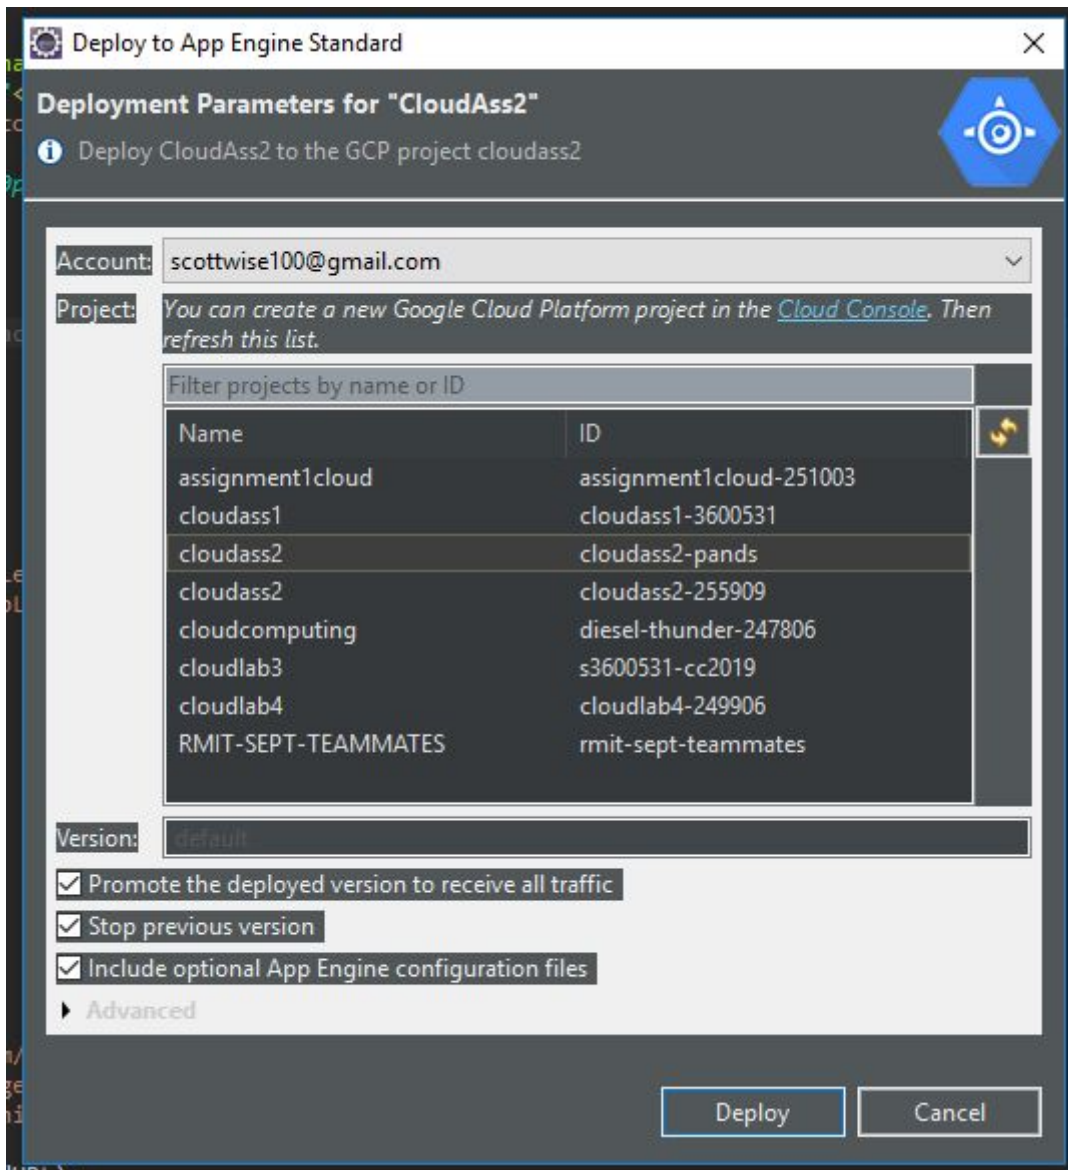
Deploy to App Engine Standard

Deployment Parameters for "CloudAss2"

Deploy CloudAss2 to the GCP project cloudass2

Account: scottwise100@gmail.com

Project: You can create a new Google Cloud Platform project in the Cloud Console. Then refresh this list.

Filter projects by name or ID

| Name | ID |
|---|---|
| assignment1cloud | assignment1cloud-251003 |
| cloudass1 | cloudass1-3600531 |
| cloudass2 | cloudass2-pands |
| cloudass2 | cloudass2-255909 |
| cloudcomputing | diesel-thunder-247806 |
| cloudlab3 | s3600531-cc2019 |
| cloudlab4 | cloudlab4-249906 |
| RMIT-SEPT-TEAMMATES | rmit-sept-teammates |

Version: default

Promote the deployed version to receive all traffic

Stop previous version

Include optional App Engine configuration files

Advanced

Deploy

Cancel